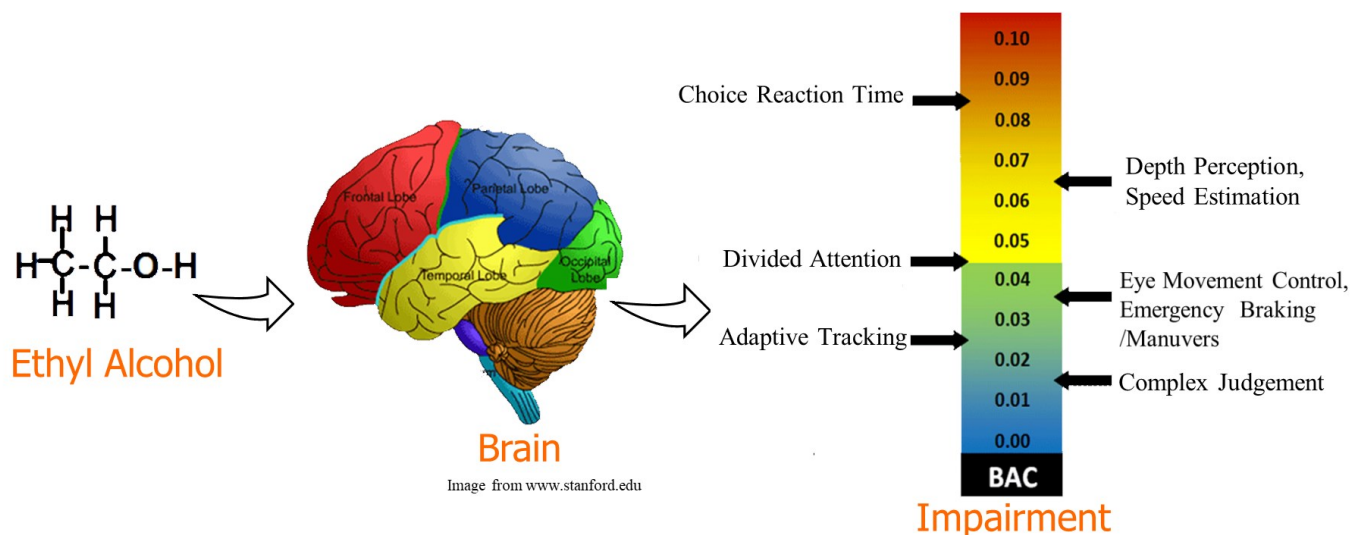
H H
H-C-C-O-H
H H

Ethyl Alcohol

Frontal Lobe
Parietal Lobe
Temporal Lobe
Occipital Lobe

Brain

Image from www.stanford.edu

Choice Reaction Time
Divided Attention
Adaptive Tracking

0.10
0.09
0.08
0.07
0.06
0.05
0.04
0.03
0.02
0.01
0.00
BAC

Depth Perception, Speed Estimation
Eye Movement Control, Emergency Braking /Manuvers
Complex Judgement

Impairment